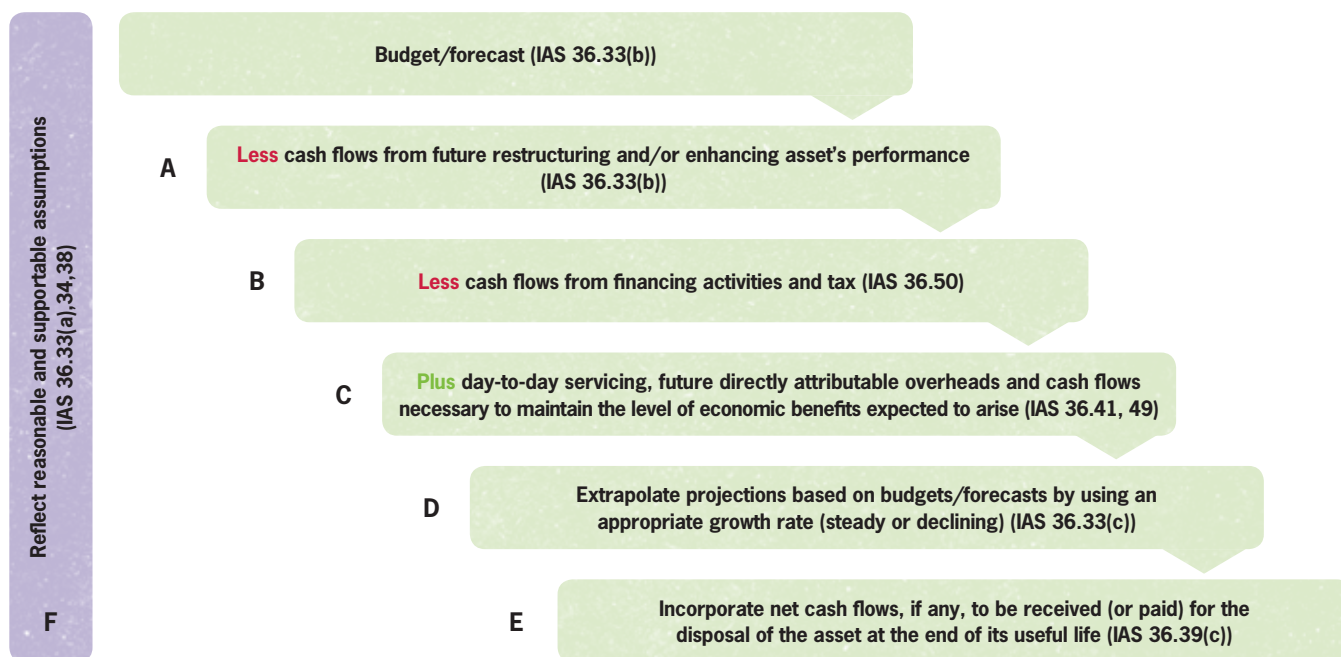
Reflect reasonable and supportable assumptions (IAS 36.33(a),34,38)

F

Budget/forecast (IAS 36.33(b))

A

Less cash flows from future restructuring and/or enhancing asset's performance (IAS 36.33(b))

B

Less cash flows from financing activities and tax (IAS 36.50)

C

Plus day-to-day servicing, future directly attributable overheads and cash flows necessary to maintain the level of economic benefits expected to arise (IAS 36.41, 49)

D

Extrapolate projections based on budgets/forecasts by using an appropriate growth rate (steady or declining) (IAS 36.33(c))

E

Incorporate net cash flows, if any, to be received (or paid) for the disposal of the asset at the end of its useful life (IAS 36.39(c))